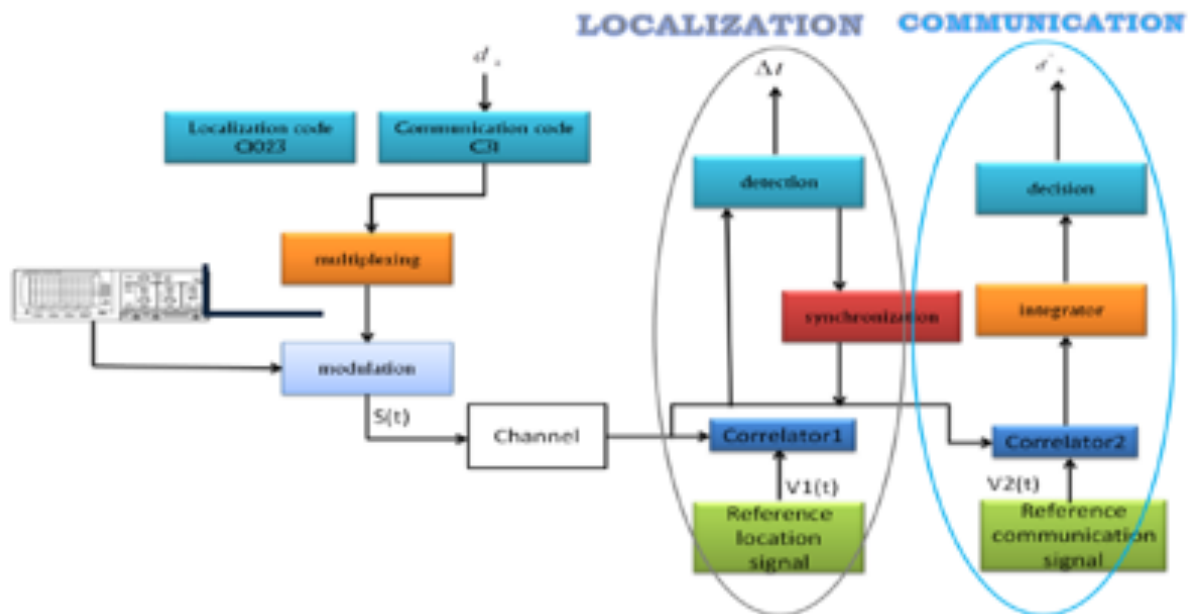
LOCALIZATION

COMMUNICATION

$d_n$

Localization code C1023

Communication code C31

multiplexing

modulation

S(t)

Channel

$\Delta t$

detection

synchronization

Correlator1

V1(t)

Reference location signal

$d'_n$

decision

integrator

Correlator2

V2(t)

Reference communication signal